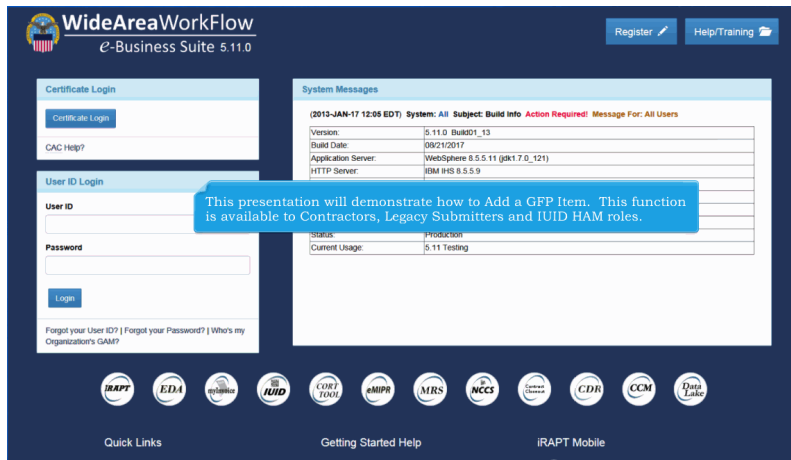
WideAreaWorkFlow
e-Business Suite 5.11.0

Register

Help/Training

Certificate Login

Certificate Login

CAC Help?

User ID Login

User ID

Password

Login

Forgot your User ID? | Forgot your Password? | Who's my Organization's GAM?

System Messages

(2013-JAN-17 12:05 EDT) System: All Subject: Build Info Action Required! Message For: All Users

| Version: | 5.11.0 Build01_13 |
|---|---|
| Build Date: | 08/21/2017 |
| Application Server: | WebSphere 8.5.5.11 (jdk1.7.0_121) |
| HTTP Server: | IBM IHS 8.5.5.9 |
| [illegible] | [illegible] |
| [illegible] | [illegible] |
| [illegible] | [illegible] |
| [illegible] | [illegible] |
| Status: | Production |
| Current Usage: | 5.11 Testing |

This presentation will demonstrate how to Add a GFP Item. This function is available to Contractors, Legacy Submitters and IUID HAM roles.

iRAPT EDA myInvoice IUID CORT TOOL eMIPR MRS NCCS Contract Closeout CDR CCM Data Lake

Quick Links

Getting Started Help

iRAPT Mobile